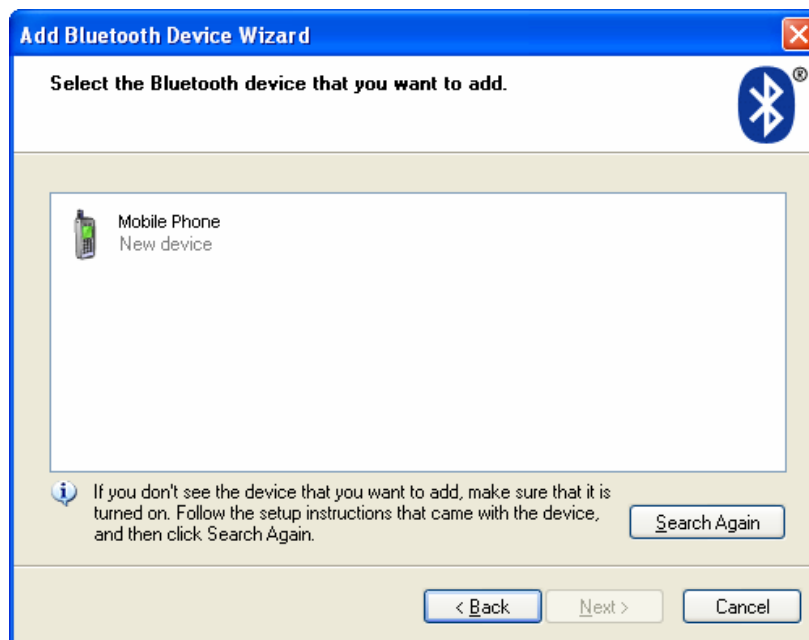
Add Bluetooth Device Wizard

Select the Bluetooth device that you want to add.

Mobile Phone
New device

If you don't see the device that you want to add, make sure that it is turned on. Follow the setup instructions that came with the device, and then click Search Again.

Search Again

< Back

Next >

Cancel